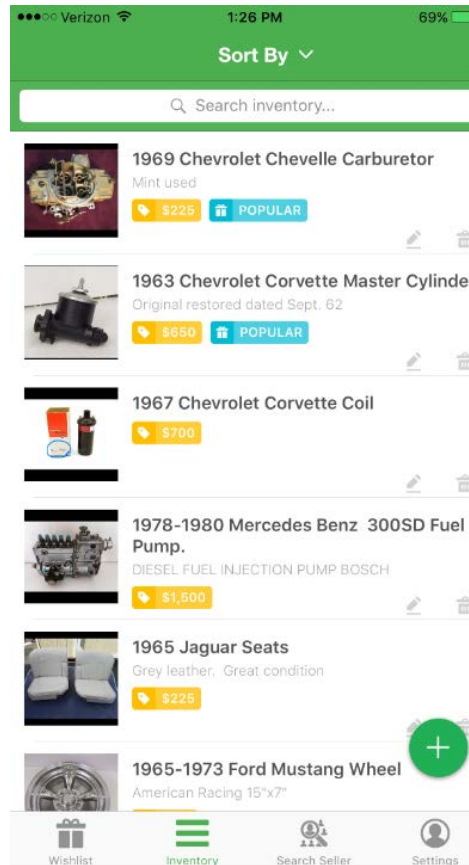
●●●○○ Verizon 1:26 PM 69%

Sort By

Search inventory...

1969 Chevrolet Chevelle Carburetor
Mint used
$225 POPULAR

1963 Chevrolet Corvette Master Cylinde
Original restored dated Sept. 62
$650 POPULAR

1967 Chevrolet Corvette Coil
$700

1978-1980 Mercedes Benz 300SD Fuel Pump.
DIESEL FUEL INJECTION PUMP BOSCH
$1,500

1965 Jaguar Seats
Grey leather. Great condition
$225

1965-1973 Ford Mustang Wheel
American Racing 15"x7"

Wishlist Inventory Search Seller Settings